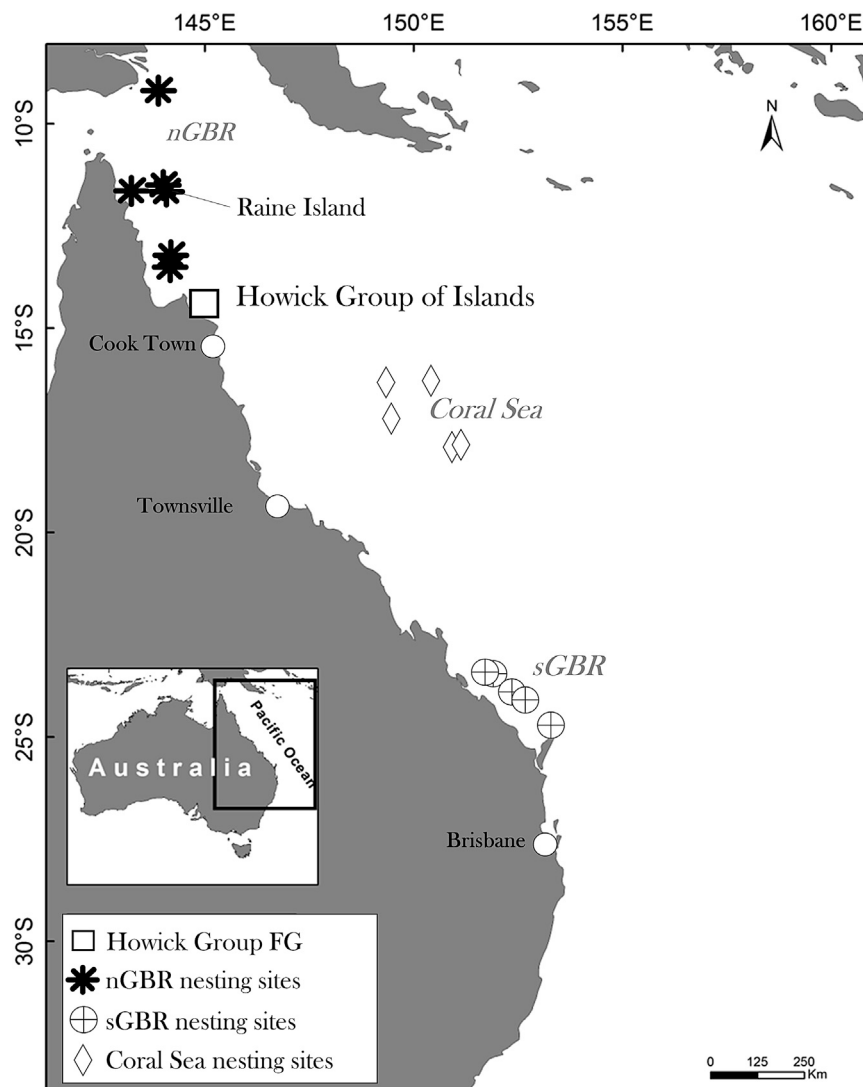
145°E 150°E 155°E 160°E

10°S
15°S
20°S
25°S
30°S

N

nGBR

Raine Island

Howick Group of Islands

Cook Town

Coral Sea

Townsville

sGBR

Australia

Pacific Ocean

Brisbane

☐ Howick Group FG
nGBR nesting sites
sGBR nesting sites
◇ Coral Sea nesting sites

0 125 250 Km